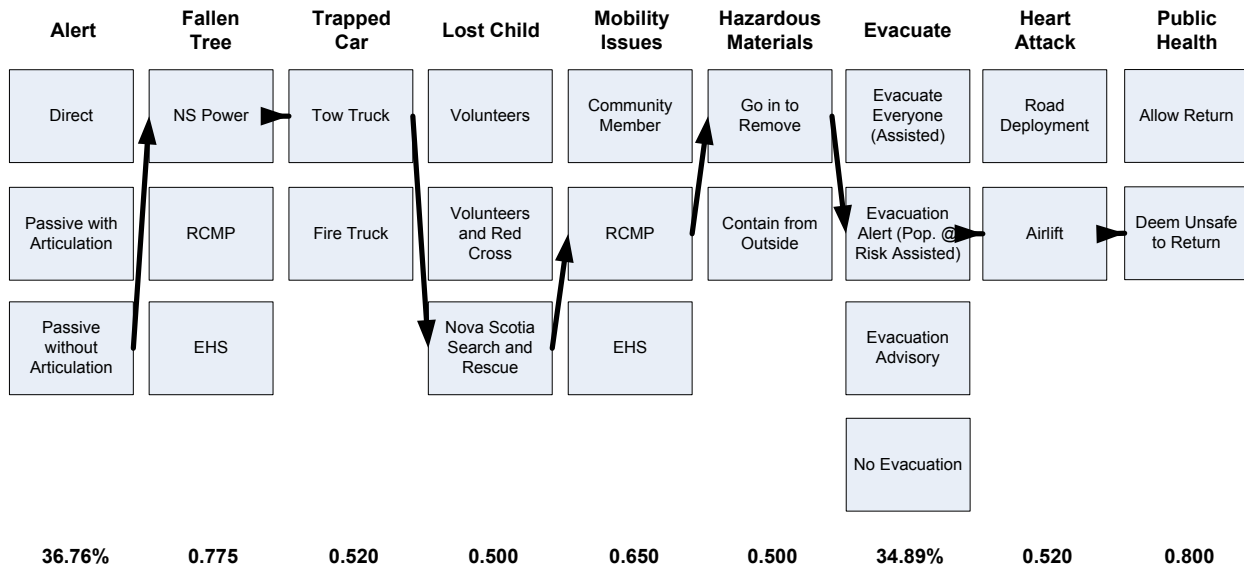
| Alert | Fallen Tree | Trapped Car | Lost Child | Mobility Issues | Hazardous Materials | Evacuate | Heart Attack | Public Health |
|---|---|---|---|---|---|---|---|---|
| Direct | NS Power | Tow Truck | Volunteers | Community Member | Go in to Remove | Evacuate Everyone (Assisted) | Road Deployment | Allow Return |
| Passive with Articulation | RCMP | Fire Truck | Volunteers and Red Cross | RCMP | Contain from Outside | Evacuation Alert (Pop. @ Risk Assisted) | Airlift | Deem Unsafe to Return |
| Passive without Articulation | EHS | | Nova Scotia Search and Rescue | EHS | | Evacuation Advisory | | |
| | | | | | | No Evacuation | | |
| 36.76% | 0.775 | 0.520 | 0.500 | 0.650 | 0.500 | 34.89% | 0.520 | 0.800 |